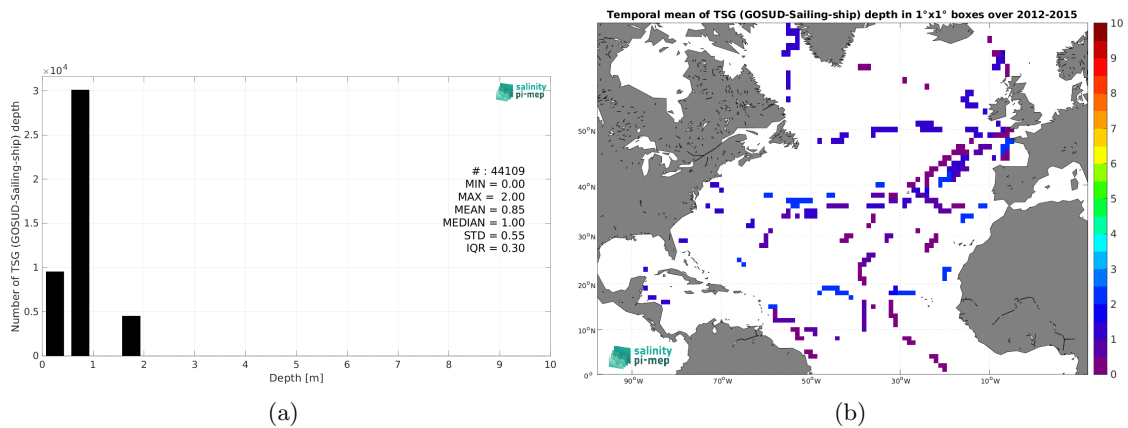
$\times 10^4$

3
2.5
2
1.5
1
0.5
0

Number of TSG (GOSUD-Sailing-ship) depth

salinity
pi-mep

# : 44109
MIN = 0.00
MAX = 2.00
MEAN = 0.85
MEDIAN = 1.00
STD = 0.55
IQR = 0.30

0 1 2 3 4 5 6 7 8 9 10
Depth [m]

(a)

Temporal mean of TSG (GOSUD-Sailing-ship) depth in 1°x1° boxes over 2012-2015

50°N
40°N
30°N
20°N
10°N
0°

90°W 70°W 50°W 30°W 10°W

salinity
pi-mep

10
9
8
7
6
5
4
3
2
1
0

(b)